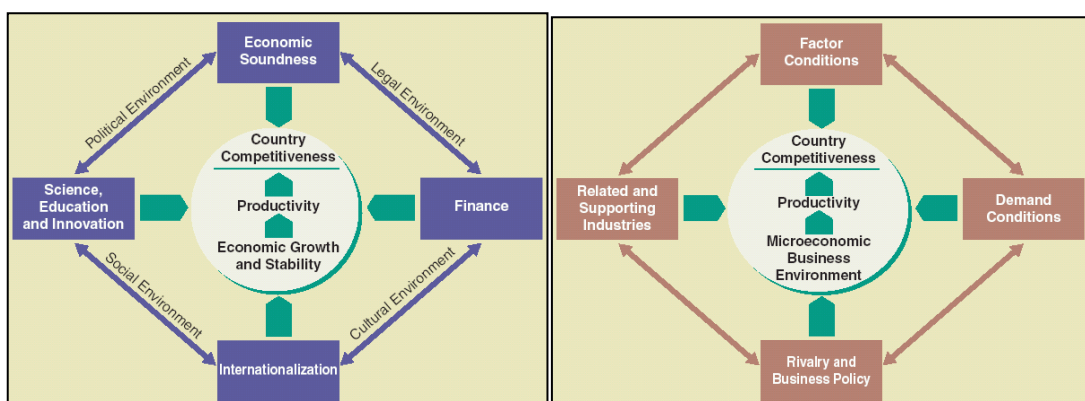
Economic Soundness

Political Environment

Legal Environment

Country Competitiveness

Productivity

Economic Growth and Stability

Science, Education and Innovation

Finance

Social Environment

Cultural Environment

Internationalization

Factor Conditions

Country Competitiveness

Productivity

Microeconomic Business Environment

Related and Supporting Industries

Demand Conditions

Rivalry and Business Policy